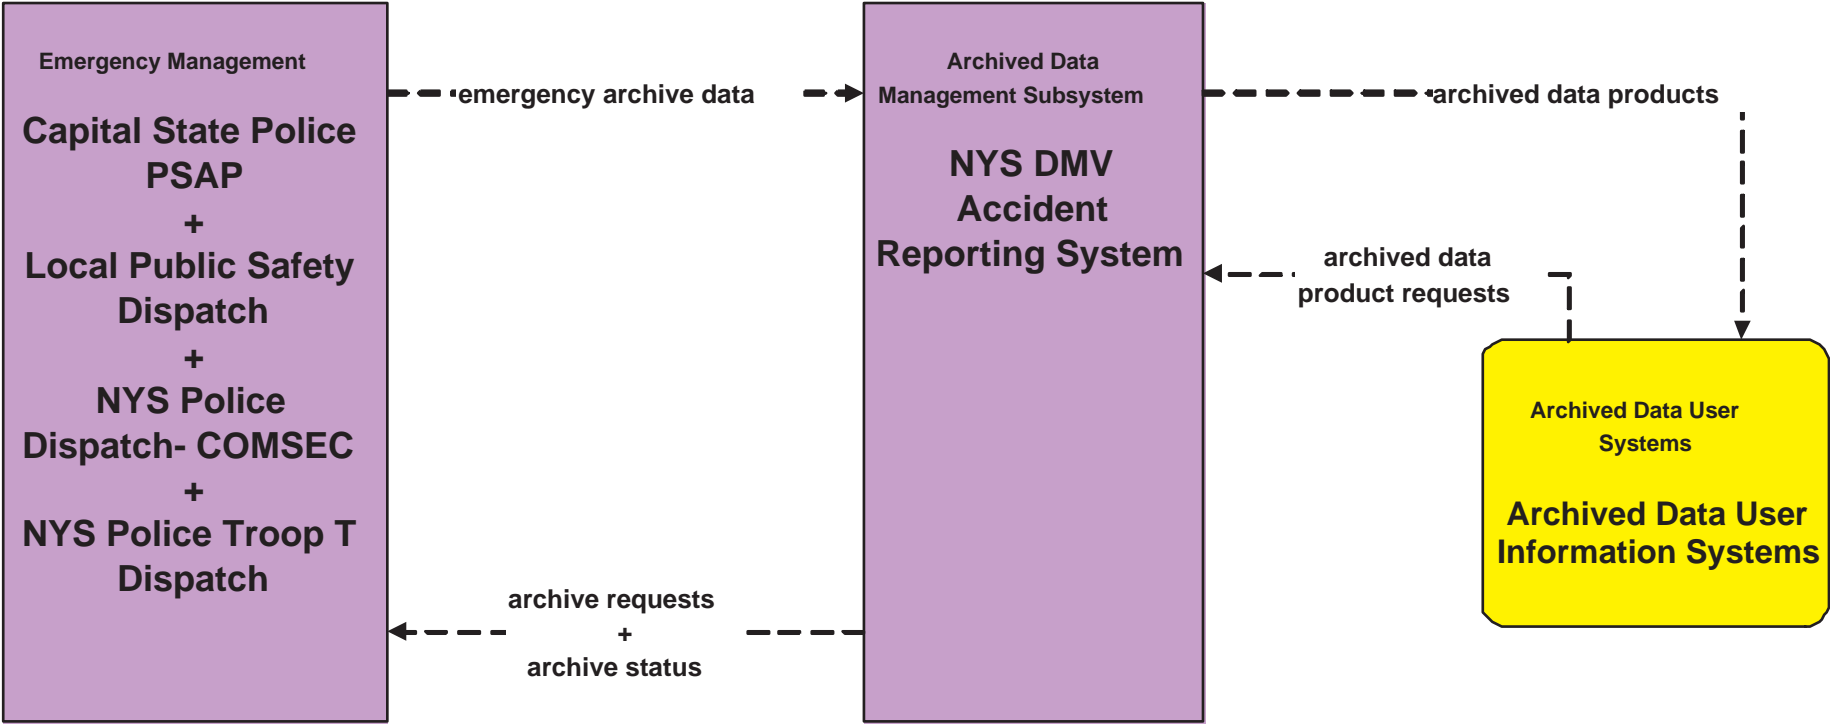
Emergency Management

Capital State Police PSAP
+
Local Public Safety Dispatch
+
NYS Police Dispatch- COMSEC
+
NYS Police Troop T Dispatch

emergency archive data

Archived Data Management Subsystem

NYS DMV Accident Reporting System

archived data products

archived data product requests

Archived Data User Systems

Archived Data User Information Systems

archive requests
+
archive status